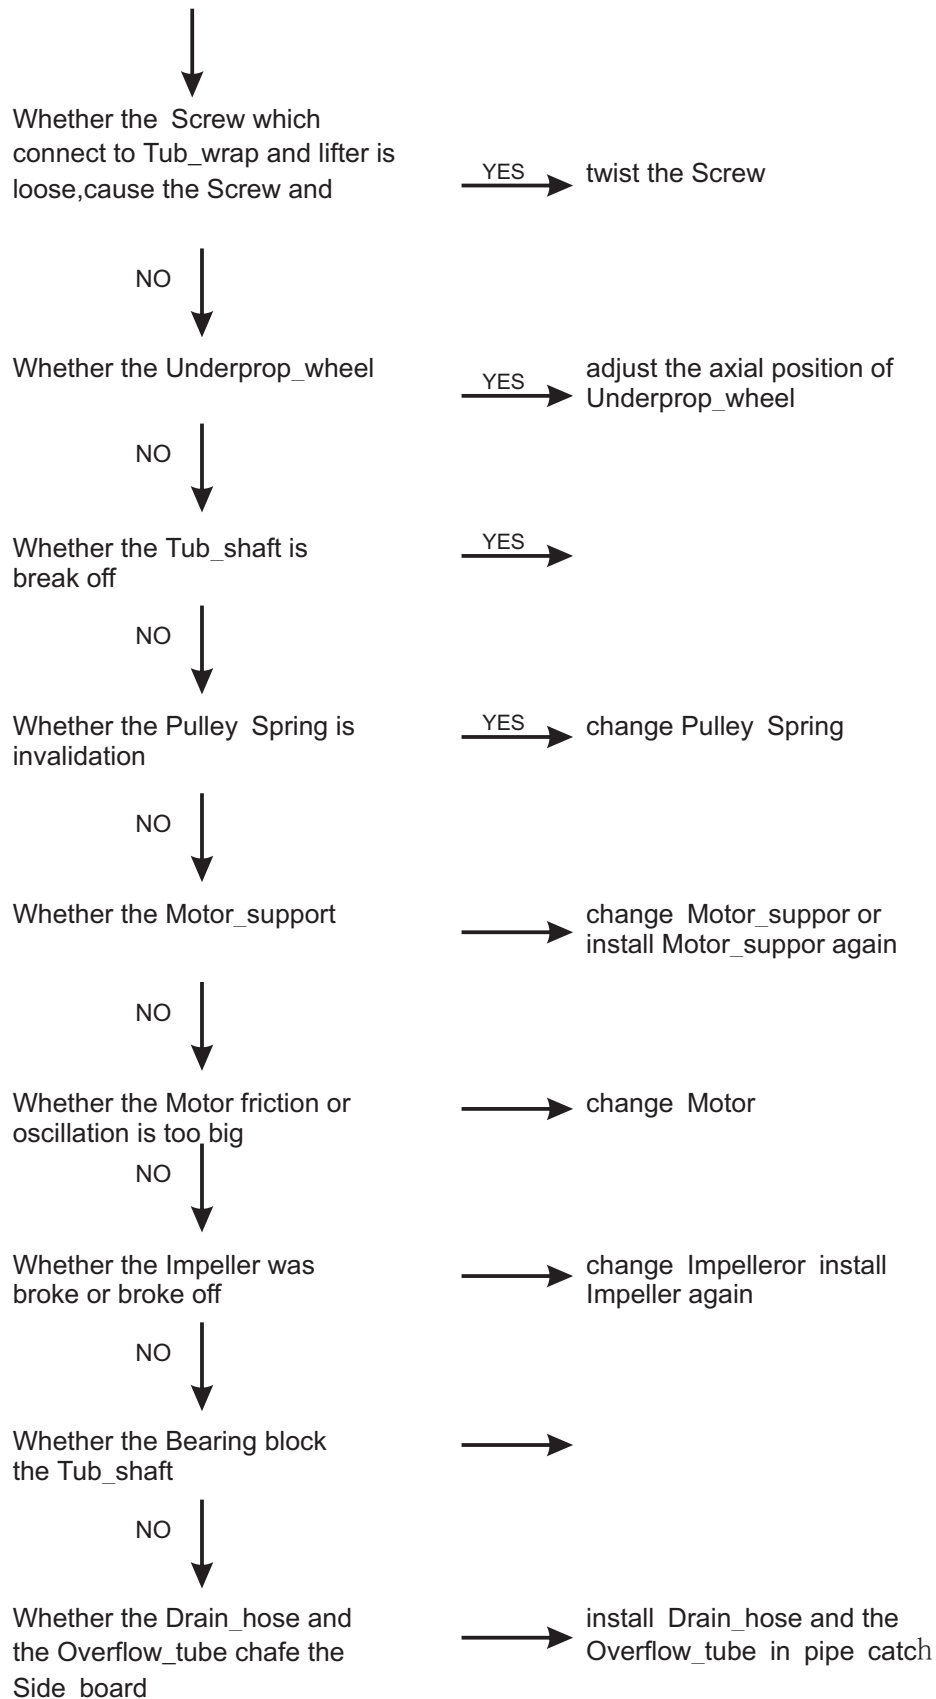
Whether the Screw which connect to Tub_wrap and lifter is loose,cause the Screw and

YES

twist the Screw

NO

Whether the Underprop_wheel

YES

adjust the axial position of Underprop_wheel

NO

Whether the Tub_shaft is break off

YES

NO

Whether the Pulley Spring is invalidation

YES

change Pulley Spring

NO

Whether the Motor_support

change Motor_suppor or install Motor_suppor again

NO

Whether the Motor friction or oscillation is too big

change Motor

NO

Whether the Impeller was broke or broke off

change Impelleror install Impeller again

NO

Whether the Bearing block the Tub_shaft

NO

Whether the Drain_hose and the Overflow_tube chafe the Side board

install Drain_hose and the Overflow_tube in pipe catch